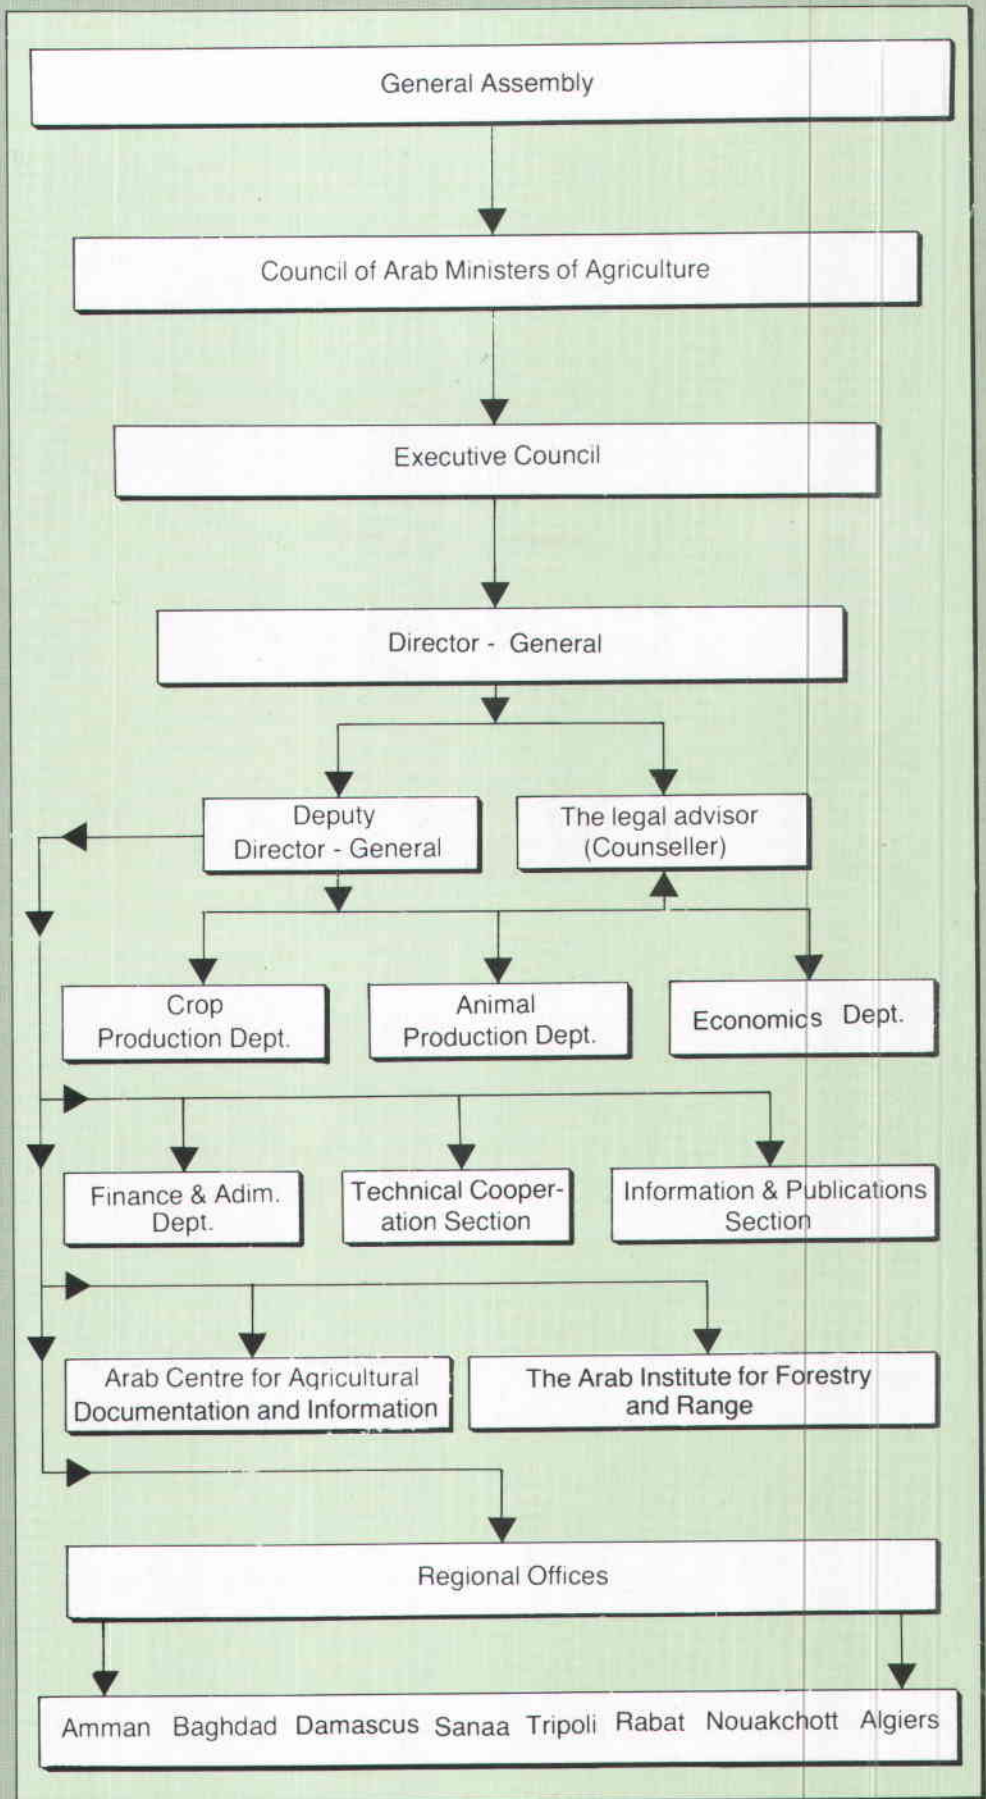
General Assembly

Council of Arab Ministers of Agriculture

Executive Council

Director - General

Deputy Director - General

The legal advisor (Counseller)

Crop Production Dept.

Animal Production Dept.

Economics Dept.

Finance & Adim. Dept.

Technical Cooperation Section

Information & Publications Section

Arab Centre for Aqricultural Documentation and Information

The Arab Institute for Forestry and Range

Regional Offices

Amman Baghdad Damascus Sanaa Tripoli Rabat Nouakchott Algiers